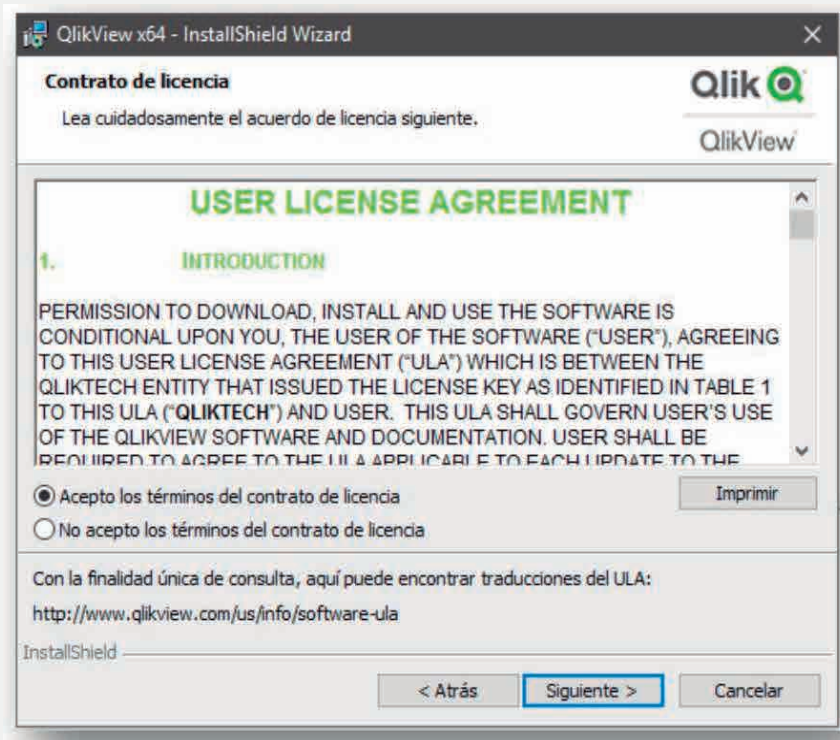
QlikView x64 - InstallShield Wizard

×

Contrato de licencia

Lea cuidadosamente el acuerdo de licencia siguiente.

Qlik

QlikView

USER LICENSE AGREEMENT

1. INTRODUCTION

PERMISSION TO DOWNLOAD, INSTALL AND USE THE SOFTWARE IS CONDITIONAL UPON YOU, THE USER OF THE SOFTWARE ("USER"), AGREEING TO THIS USER LICENSE AGREEMENT ("ULA") WHICH IS BETWEEN THE QLIKTECH ENTITY THAT ISSUED THE LICENSE KEY AS IDENTIFIED IN TABLE 1 TO THIS ULA ("QLIKTECH") AND USER. THIS ULA SHALL GOVERN USER'S USE OF THE QLIKVIEW SOFTWARE AND DOCUMENTATION. USER SHALL BE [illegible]

Acepto los términos del contrato de licencia

Imprimir

No acepto los términos del contrato de licencia

Con la finalidad única de consulta, aquí puede encontrar traducciones del ULA:

http://www.qlikview.com/us/info/software-ula

InstallShield

< Atrás

Siguiente >

Cancelar